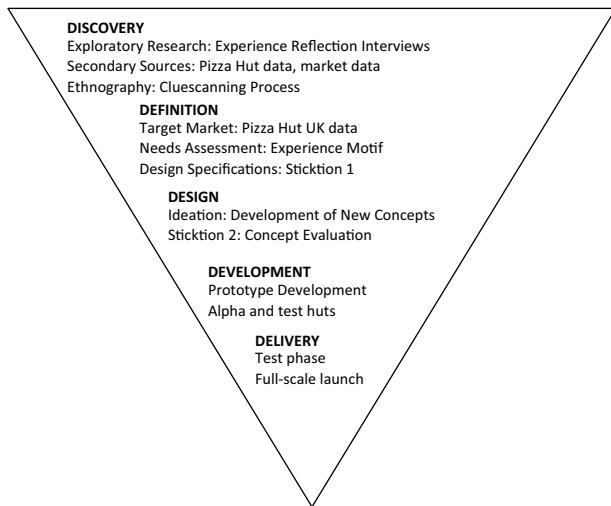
DISCOVERY
Exploratory Research: Experience Reflection Interviews
Secondary Sources: Pizza Hut data, market data
Ethnography: Cluescanning Process

DEFINITION
Target Market: Pizza Hut UK data
Needs Assessment: Experience Motif
Design Specifications: Sticktion 1

DESIGN
Ideation: Development of New Concepts
Sticktion 2: Concept Evaluation

DEVELOPMENT
Prototype Development
Alpha and test huts

DELIVERY
Test phase
Full-scale launch